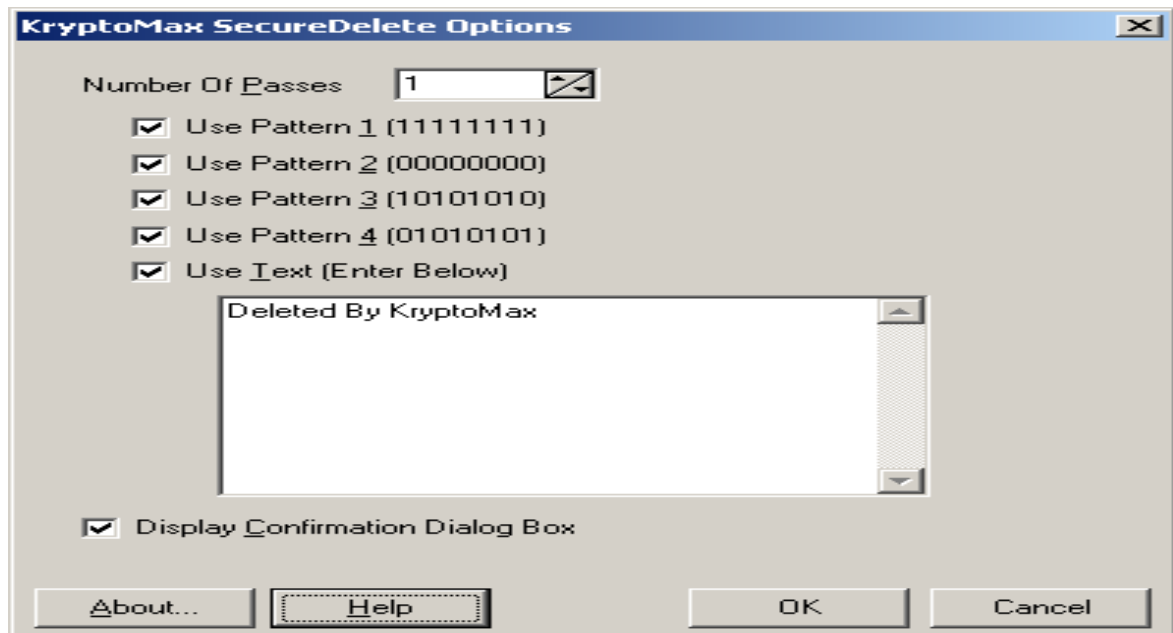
KryptoMax SecureDelete Options

Number Of Passes 1

Use Pattern 1 (11111111)

Use Pattern 2 (00000000)

Use Pattern 3 (10101010)

Use Pattern 4 (01010101)

Use Text (Enter Below)

Deleted By KryptoMax

Display Confirmation Dialog Box

About...

Help

OK

Cancel